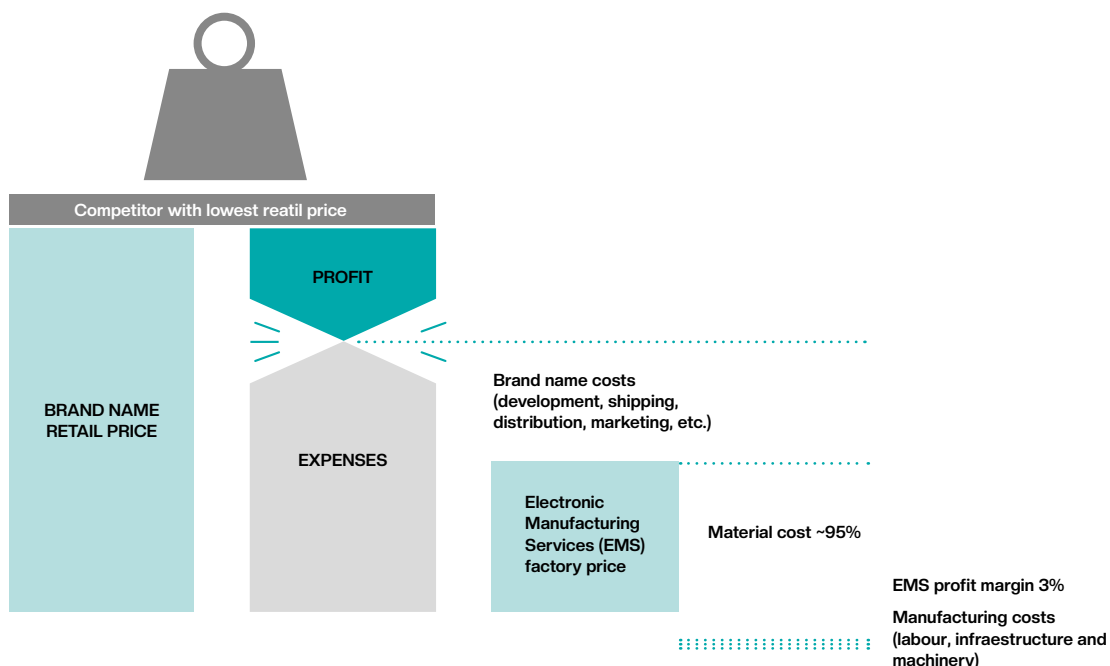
Competitor with lowest reatil price

BRAND NAME RETAIL PRICE

PROFIT

EXPENSES

Brand name costs (development, shipping, distribution, marketing, etc.)

Electronic Manufacturing Services (EMS) factory price

Material cost ~95%

EMS profit margin 3%

Manufacturing costs (labour, infraestructure and machinery)